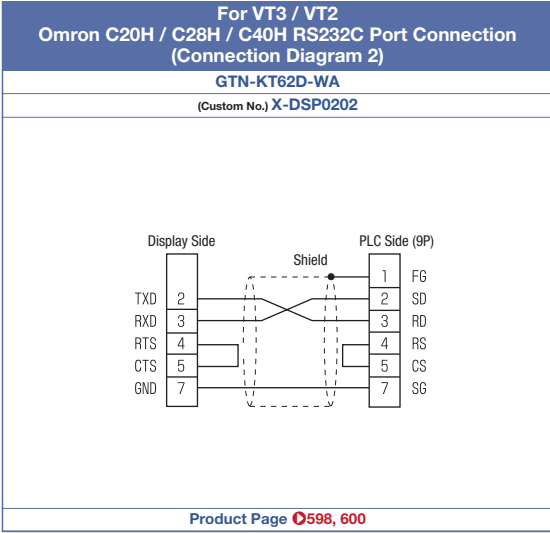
For VT3 / VT2
Omron C20H / C28H / C40H RS232C Port Connection
(Connection Diagram 2)

GTN-KT62D-WA

(Custom No.) X-DSP0202

Display Side

PLC Side (9P)

Shield

TXD 2
RXD 3
RTS 4
CTS 5
GND 7

1 FG
2 SD
3 RD
4 RS
5 CS
7 SG

Product Page 598, 600